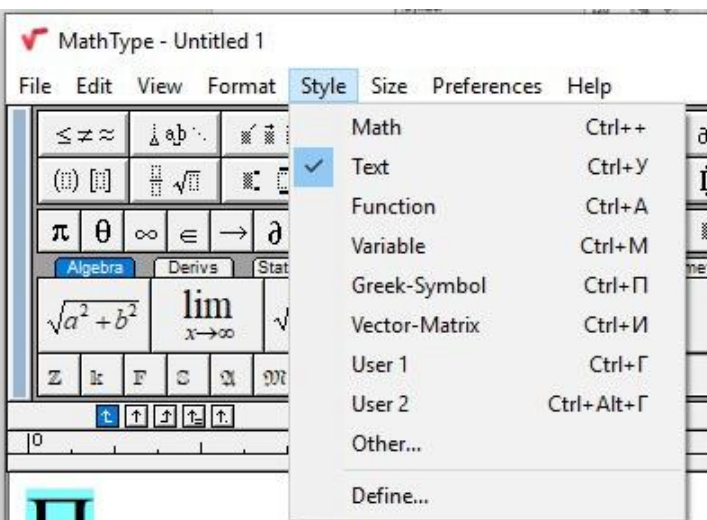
MathType - Untitled 1

File Edit View Format Style Size Preferences Help

$\leq \neq \approx$

$\pi$ $\theta$ $\infty$ $\in$ $\rightarrow$ $\partial$

Algebra Derivs Stat

$\sqrt{a^2+b^2}$ $\lim_{x\to\infty}$

Math Ctrl++
Text Ctrl+У
Function Ctrl+A
Variable Ctrl+M
Greek-Symbol Ctrl+П
Vector-Matrix Ctrl+И
User 1 Ctrl+Г
User 2 Ctrl+Alt+Г
Other...
Define...